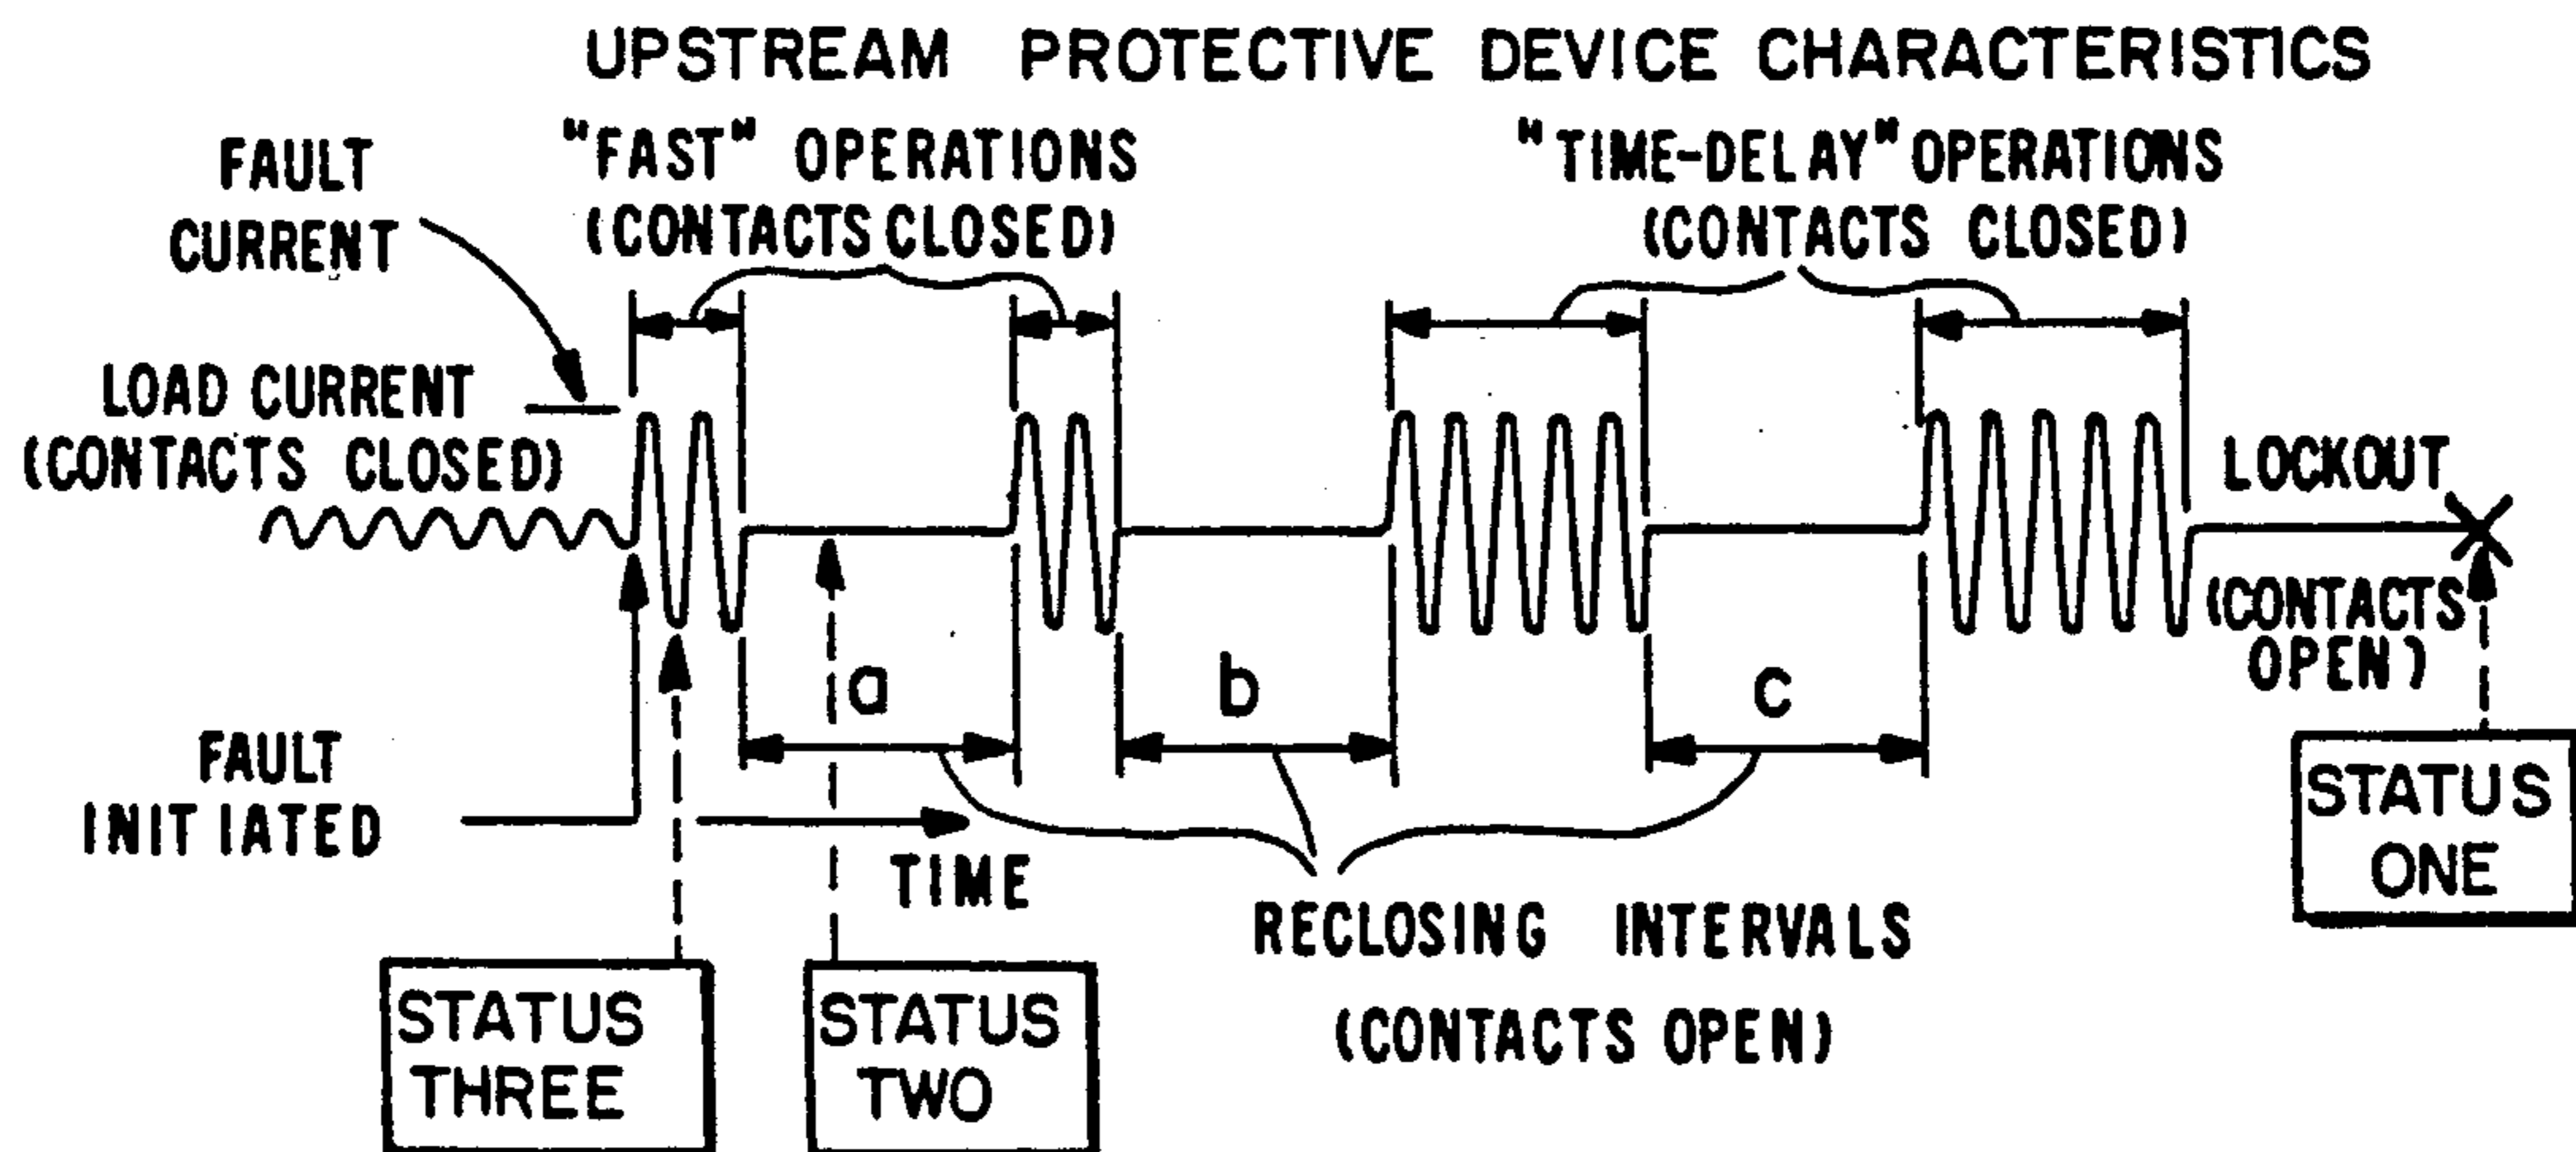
UPSTREAM PROTECTIVE DEVICE CHARACTERISTICS

FAULT CURRENT

"FAST" OPERATIONS (CONTACTS CLOSED)

"TIME-DELAY" OPERATIONS (CONTACTS CLOSED)

LOAD CURRENT (CONTACTS CLOSED)

LOCKOUT

(CONTACTS OPEN)

a

b

c

FAULT INITIATED

TIME

RECLOSING INTERVALS (CONTACTS OPEN)

STATUS ONE

STATUS THREE

STATUS TWO